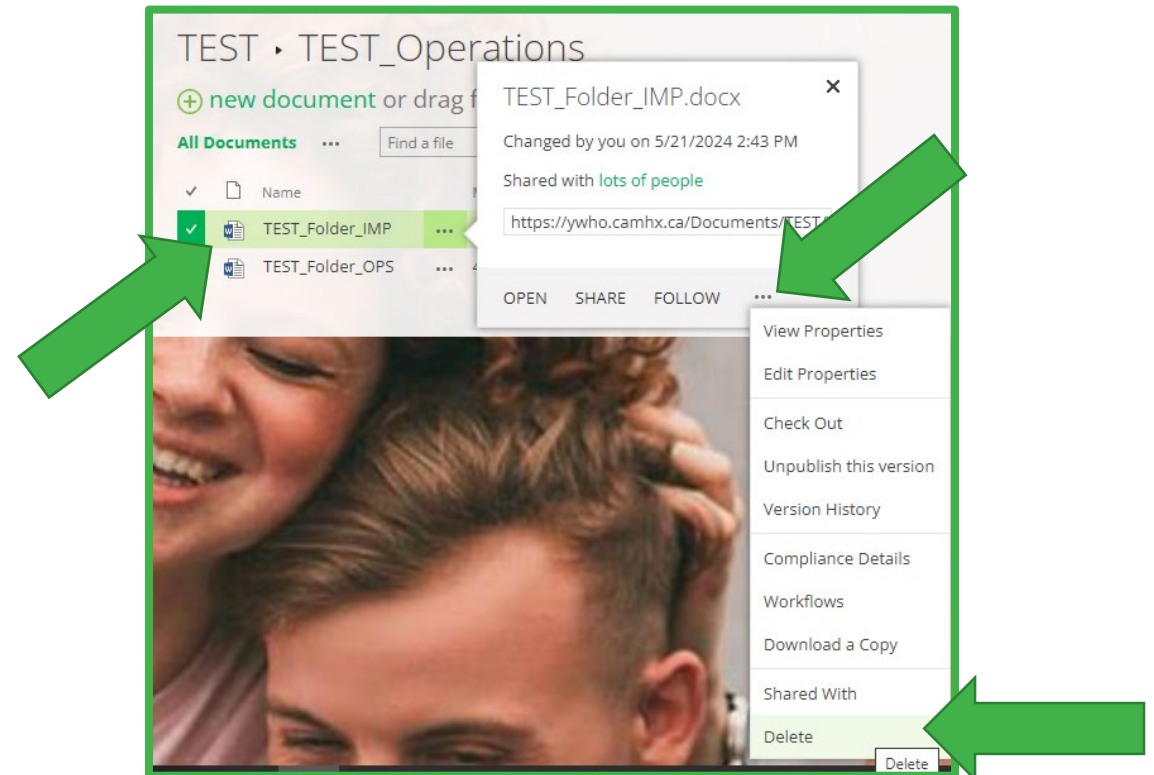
TEST ▸ TEST_Operations

⊕ new document or drag f

All Documents ··· Find a file

✓ Name

TEST_Folder_IMP ···

TEST_Folder_OPS ···

TEST_Folder_IMP.docx ×

Changed by you on 5/21/2024 2:43 PM

Shared with lots of people

https://ywho.camhx.ca/Documents/TEST

OPEN SHARE FOLLOW ···

View Properties
Edit Properties
Check Out
Unpublish this version
Version History
Compliance Details
Workflows
Download a Copy
Shared With
Delete

Delete